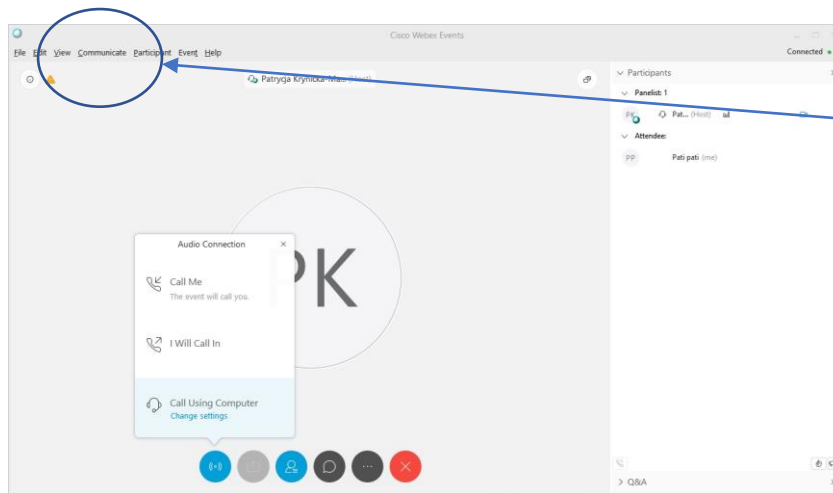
Cisco Webex Events

File Edit View Communicate Participant Event Help

Connected

Patrycja Krynicka-Ma... (Host)

Participants

Panelist: 1

PK Pat... (Host)

Attendee:

PP Pati pati (me)

PK

Audio Connection

Call Me
The event will call you.

I Will Call In

Call Using Computer
Change settings

Q&A